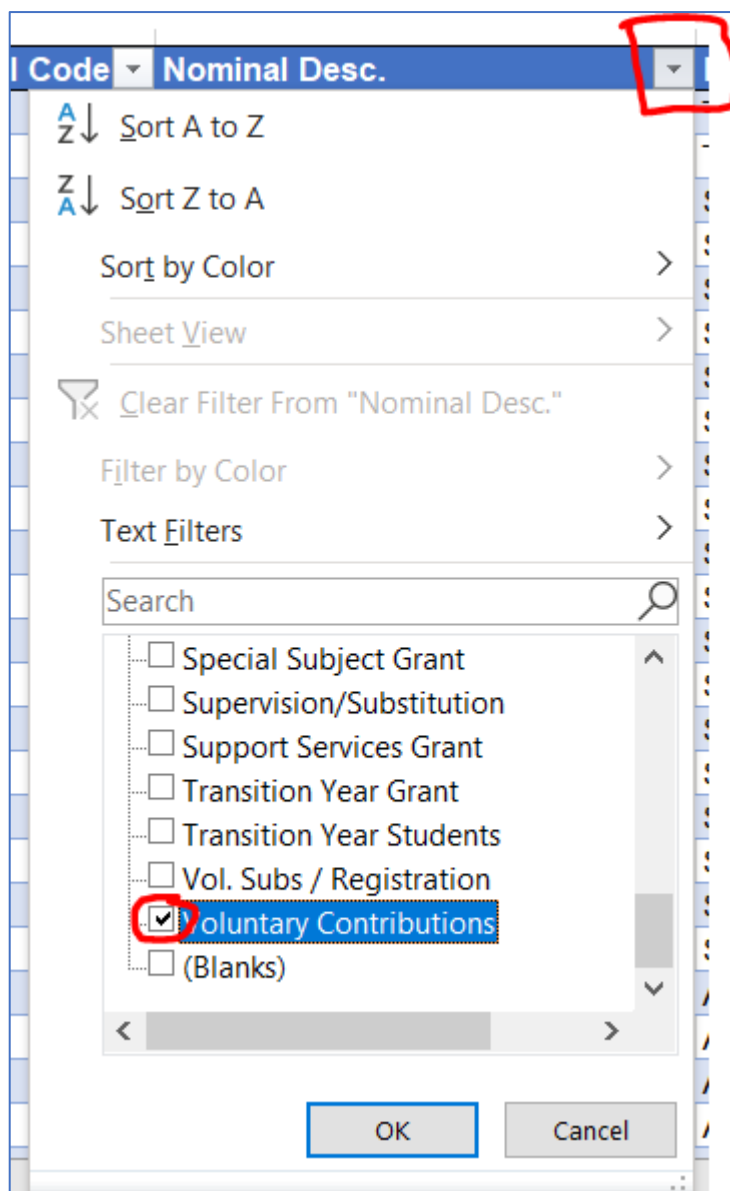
l Code Nominal Desc.

Sort A to Z

Sort Z to A

Sort by Color

Sheet View

Clear Filter From "Nominal Desc."

Filter by Color

Text Filters

Search

Special Subject Grant
Supervision/Substitution
Support Services Grant
Transition Year Grant
Transition Year Students
Vol. Subs / Registration
Voluntary Contributions
(Blanks)

OK

Cancel